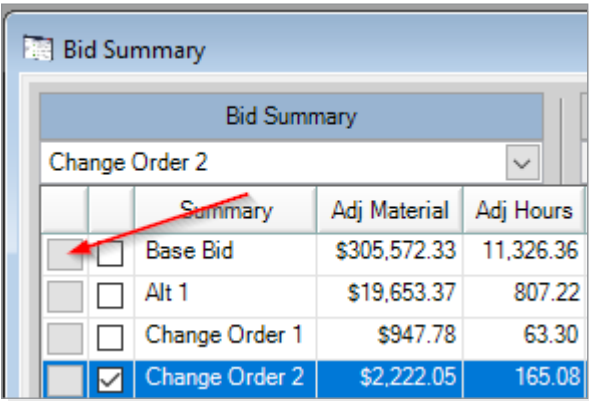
Bid Summary

Bid Summary

Change Order 2

| | | Summary | Adj Material | Adj Hours |
|---|---|---|---|---|
| | | Base Bid | \$305,572.33 | 11,326.36 |
| | | Alt 1 | \$19,653.37 | 807.22 |
| | | Change Order 1 | \$947.78 | 63.30 |
| | ☑ | Change Order 2 | \$2,222.05 | 165.08 |